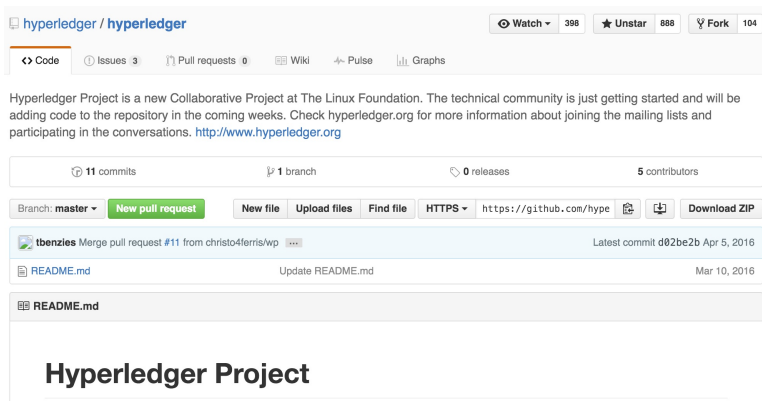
hyperledger / hyperledger

Watch 398 Unstar 888 Fork 104

Code Issues 3 Pull requests 0 Wiki Pulse Graphs

Hyperledger Project is a new Collaborative Project at The Linux Foundation. The technical community is just getting started and will be adding code to the repository in the coming weeks. Check hyperledger.org for more information about joining the mailing lists and participating in the conversations. http://www.hyperledger.org

11 commits 1 branch 0 releases 5 contributors

Branch: master New pull request New file Upload files Find file HTTPS https://github.com/hype Download ZIP

tbenzies Merge pull request #11 from christo4ferris/wp ... Latest commit d02be2b Apr 5, 2016

README.md Update README.md Mar 10, 2016

README.md

Hyperledger Project